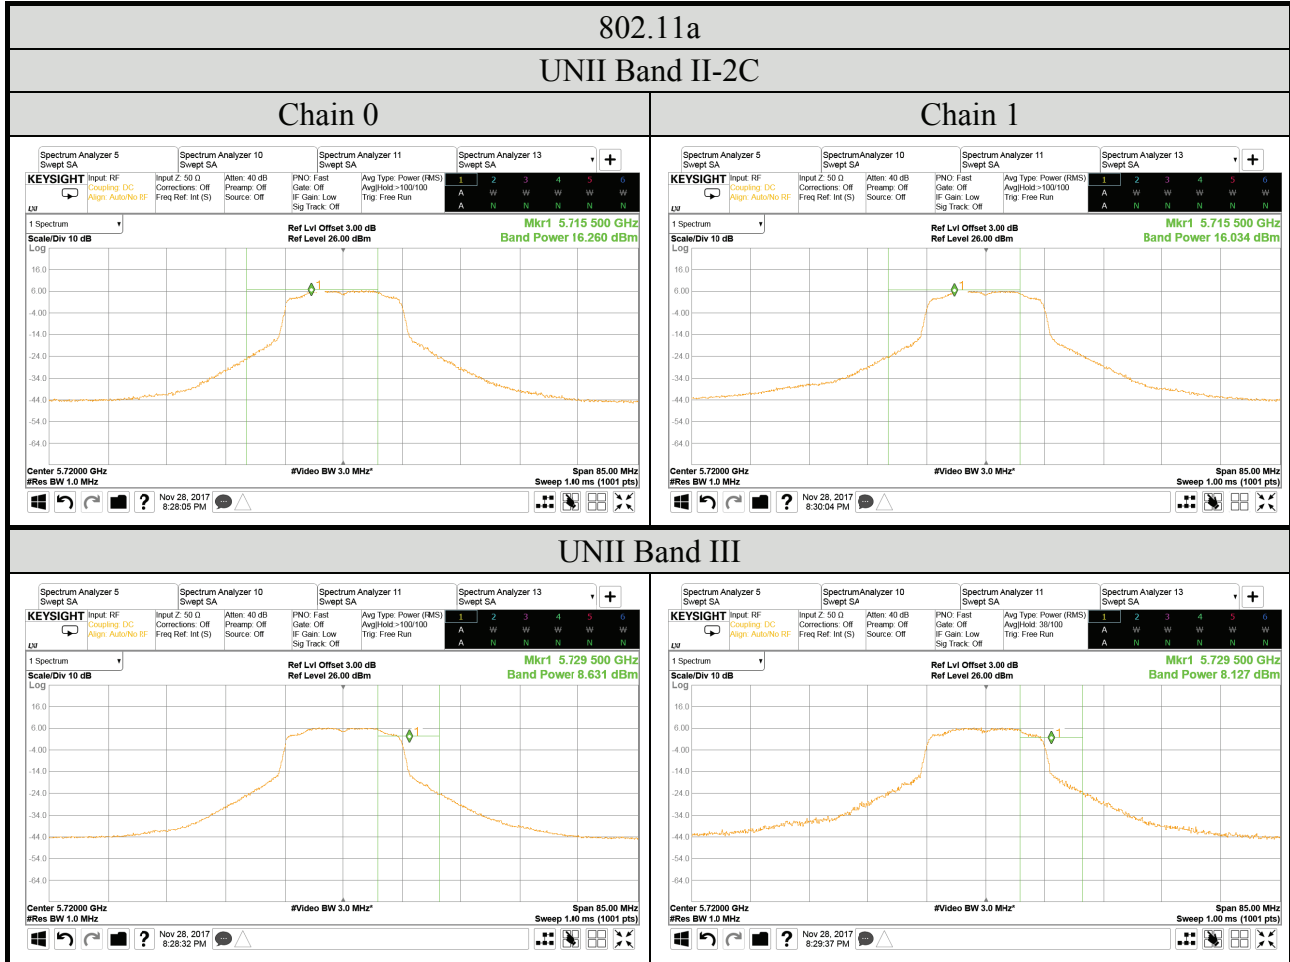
802.11a

UNII Band II-2C

| Chain 0 | Chain 1 |
|---|---|

Spectrum Analyzer 5 Swept SA | Spectrum Analyzer 10 Swept SA | Spectrum Analyzer 11 Swept SA | Spectrum Analyzer 13 Swept SA

KEYSIGHT Input: RF Coupling: DC Align: Auto/No RF | Input Z: 50 Ω Corrections: Off Freq Ref: Int (S) | Atten: 40 dB Preamp: Off Source: Off | PNO: Fast Gate: Off IF Gain: Low Sig Track: Off | Avg Type: Power (RMS) Avg|Hold:>100/100 Trig: Free Run

1 2 3 4 5 6
A W W W W W
A N N N N N

1 Spectrum
Scale/Div 10 dB
Log
Ref Lvl Offset 3.00 dB
Ref Level 26.00 dBm
Mkr1 5.715 500 GHz
Band Power 16.260 dBm

16.0 6.00 -4.00 -14.0 -24.0 -34.0 -44.0 -54.0 -64.0

Center 5.72000 GHz
#Res BW 1.0 MHz
#Video BW 3.0 MHz*
Span 85.00 MHz
Sweep 1.00 ms (1001 pts)
Nov 28, 2017 8:28:05 PM

Spectrum Analyzer 5 Swept SA | SpectrumAnalyzer 10 Swept SA | Spectrum Analyzer 11 Swept SA | Spectrum Analyzer 13 Swept SA

KEYSIGHT Input: RF Coupling: DC Align: Auto/No RF | Input Z: 50 Ω Corrections: Off Freq Ref: Int (S) | Atten: 40 dB Preamp: Off Source: Off | PNO: Fast Gate: Off IF Gain: Low Sig Track: Off | Avg Type: Power (RMS) Avg|Hold:>100/100 Trig: Free Run

1 Spectrum
Scale/Div 10 dB
Log
Ref Lvl Offset 3.00 dB
Ref Level 26.00 dBm
Mkr1 5.715 500 GHz
Band Power 16.034 dBm

16.0 6.00 -4.00 -14.0 -24.0 -34.0 -44.0 -54.0 -64.0

Center 5.72000 GHz
#Res BW 1.0 MHz
#Video BW 3.0 MHz*
Span 85.00 MHz
Sweep 1.00 ms (1001 pts)
Nov 28, 2017 8:30:04 PM

UNII Band III

Spectrum Analyzer 5 Swept SA | Spectrum Analyzer 10 Swept SA | Spectrum Analyzer 11 Swept SA | Spectrum Analyzer 13 Swept SA

KEYSIGHT Input: RF Coupling: DC Align: Auto/No RF | Input Z: 50 Ω Corrections: Off Freq Ref: Int (S) | Atten: 40 dB Preamp: Off Source: Off | PNO: Fast Gate: Off IF Gain: Low Sig Track: Off | Avg Type: Power (RMS) Avg|Hold:>100/100 Trig: Free Run

1 Spectrum
Scale/Div 10 dB
Log
Ref Lvl Offset 3.00 dB
Ref Level 26.00 dBm
Mkr1 5.729 500 GHz
Band Power 8.631 dBm

16.0 6.00 -4.00 -14.0 -24.0 -34.0 -44.0 -54.0 -64.0

Center 5.72000 GHz
#Res BW 1.0 MHz
#Video BW 3.0 MHz*
Span 85.00 MHz
Sweep 1.00 ms (1001 pts)
Nov 28, 2017 8:28:32 PM

Spectrum Analyzer 5 Swept SA | SpectrumAnalyzer 10 Swept SA | Spectrum Analyzer 11 Swept SA | Spectrum Analyzer 13 Swept SA

KEYSIGHT Input: RF Coupling: DC Align: Auto/No RF | Input Z: 50 Ω Corrections: Off Freq Ref: Int (S) | Atten: 40 dB Preamp: Off Source: Off | PNO: Fast Gate: Off IF Gain: Low Sig Track: Off | Avg Type: Power (RMS) Avg|Hold: 38/100 Trig: Free Run

1 Spectrum
Scale/Div 10 dB
Log
Ref Lvl Offset 3.00 dB
Ref Level 26.00 dBm
Mkr1 5.729 500 GHz
Band Power 8.127 dBm

16.0 6.00 -4.00 -14.0 -24.0 -34.0 -44.0 -54.0 -64.0

Center 5.72000 GHz
#Res BW 1.0 MHz
#Video BW 3.0 MHz*
Span 85.00 MHz
Sweep 1.00 ms (1001 pts)
Nov 28, 2017 8:29:37 PM